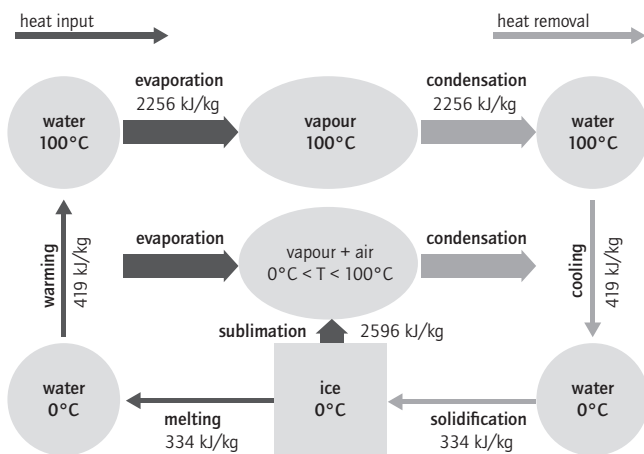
heat input

heat removal

evaporation
2256 kJ/kg

condensation
2256 kJ/kg

water
100°C

vapour
100°C

water
100°C

warming
419 kJ/kg

evaporation

vapour + air
0°C < T < 100°C

condensation

cooling
419 kJ/kg

sublimation

2596 kJ/kg

water
0°C

ice
0°C

water
0°C

melting
334 kJ/kg

solidification
334 kJ/kg